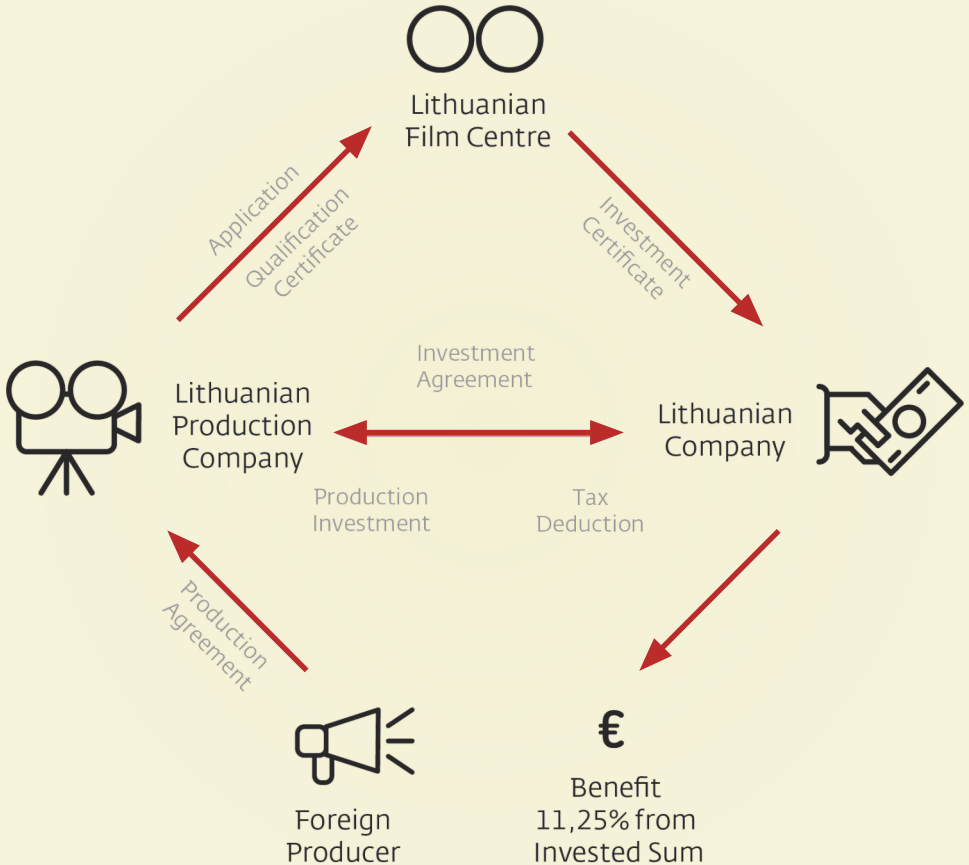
Lithuanian Film Centre

Application

Qualification Certificate

Investment Certificate

Investment Agreement

Lithuanian Production Company

Lithuanian Company

Production Investment

Tax Deduction

Production Agreement

€

Foreign Producer

Benefit 11,25% from Invested Sum